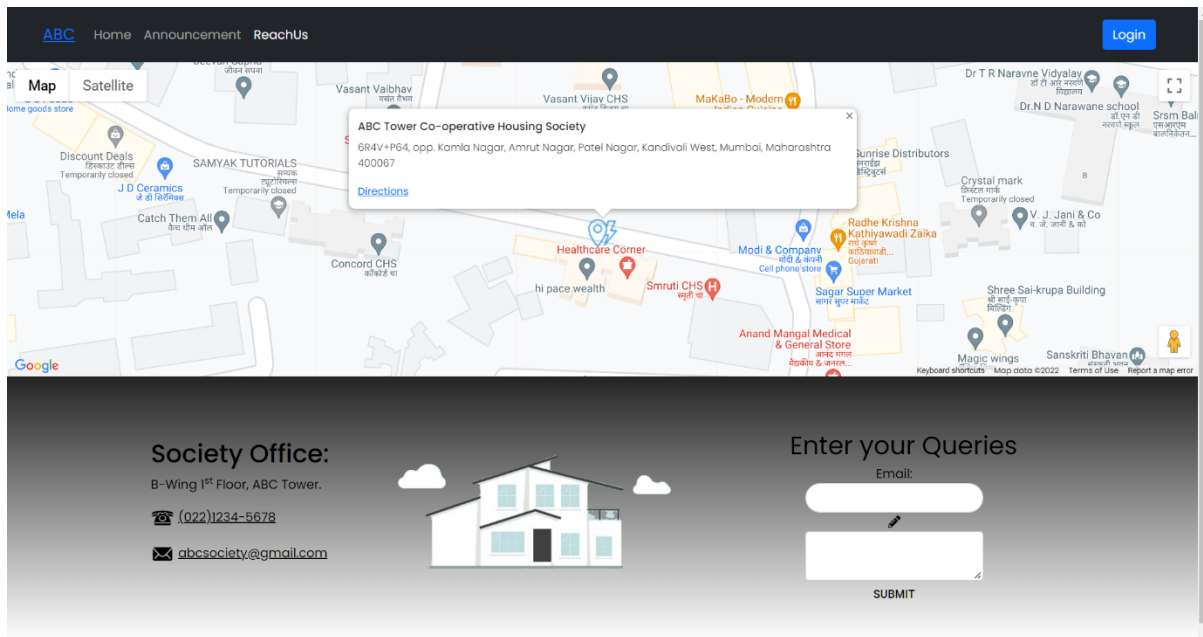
ABC Home Announcement ReachUs Login

Map Satellite

Dr T R Naravne Vidyalay
Vasant Vaibhav
Vasant Vijay CHS
MaKaBo - Modern
Dr.N D Narawane school
Srsm Bal
home goods store
Discount Deals
Temporarily closed
SAMYAK TUTORIALS
Temporarily closed
J D Ceramics
Catch Them All
Concord CHS
Sunrise Distributors
Crystal mark
Temporarily closed
V. J. Jani & Co
Radhe Krishna Kathiyawadi Zaika
Gujarati
Modi & Company
Cell phone store
Healthcare Corner
hi pace wealth
Smruti CHS
Sagar Super Market
Shree Sai-krupa Building
Anand Mangal Medical & General Store
Magic wings
Sanskriti Bhavan

ABC Tower Co-operative Housing Society
6R4V+P64, opp. Kamla Nagar, Amrut Nagar, Patel Nagar, Kandivali West, Mumbai, Maharashtra 400067
Directions

Google
Keyboard shortcuts Map data ©2022 Terms of Use Report a map error

Society Office:
B-Wing 1$^{st}$ Floor, ABC Tower.
(022)1234-5678
abcsociety@gmail.com

Enter your Queries
Email:
SUBMIT